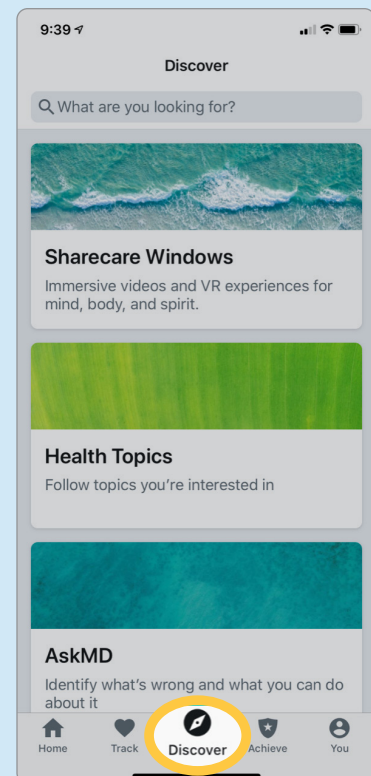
9:39

Discover

What are you looking for?

Sharecare Windows

Immersive videos and VR experiences for mind, body, and spirit.

Health Topics

Follow topics you're interested in

AskMD

Identify what's wrong and what you can do about it

Home Track Discover Achieve You